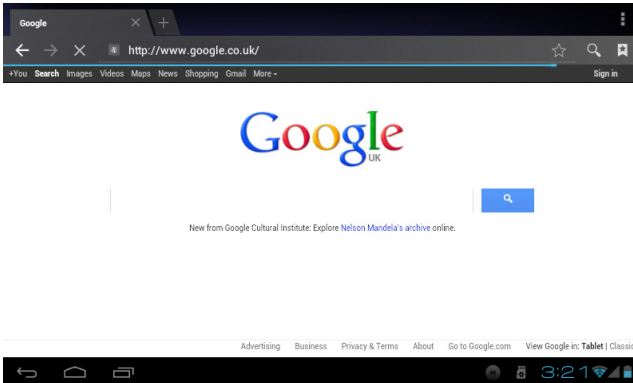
Google

http://www.google.co.uk/

+You Search Images Videos Maps News Shopping Gmail More ▾

Sign in

Google
UK

New from Google Cultural Institute: Explore Nelson Mandela's archive online.

Advertising Business Privacy & Terms About Go to Google.com View Google in: Tablet | Classic

3:21